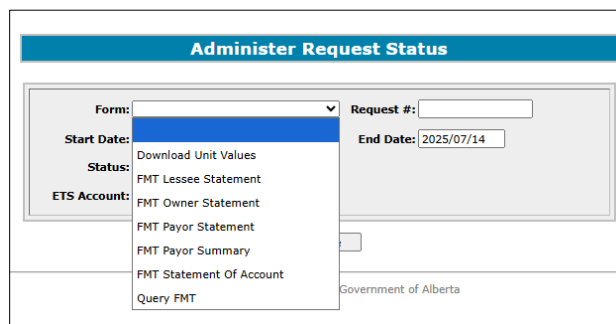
Administer Request Status

Form:
Request #:
Start Date:
End Date: 2025/07/14
Status:
ETS Account:

Download Unit Values
FMT Lessee Statement
FMT Owner Statement
FMT Payor Statement
FMT Payor Summary
FMT Statement Of Account
Query FMT

Government of Alberta